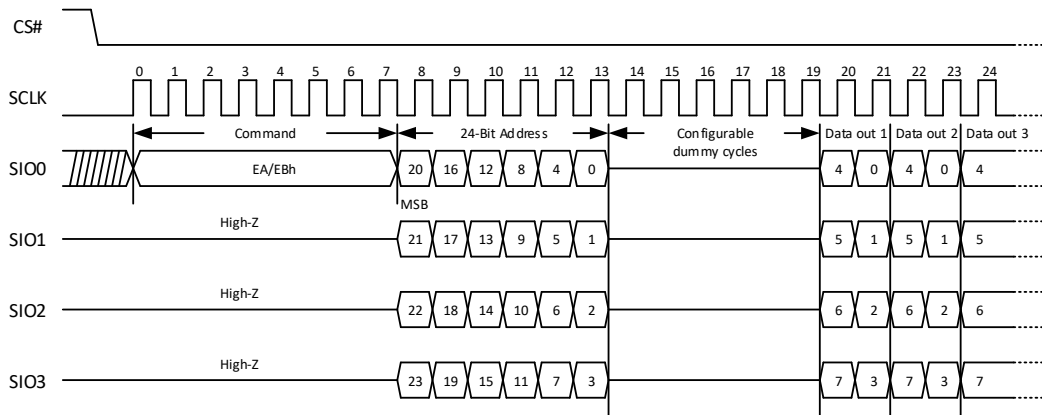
CS#

SCLK

0 1 2 3 4 5 6 7 8 9 10 11 12 13 14 15 16 17 18 19 20 21 22 23 24

Command

24-Bit Address

Configurable dummy cycles

Data out 1 Data out 2 Data out 3

SIO0

EA/EBh

20 16 12 8 4 0

4 0 4 0 4

MSB

SIO1

High-Z

21 17 13 9 5 1

5 1 5 1 5

SIO2

High-Z

22 18 14 10 6 2

6 2 6 2 6

SIO3

High-Z

23 19 15 11 7 3

7 3 7 3 7